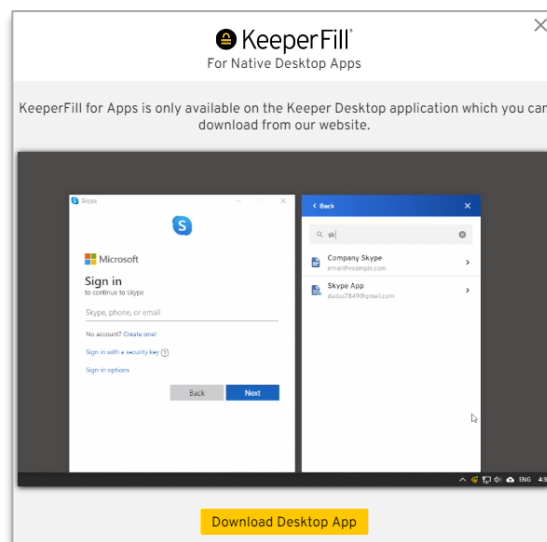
KeeperFill®
For Native Desktop Apps

KeeperFill for Apps is only available on the Keeper Desktop application which you can download from our website.

Skype

Microsoft

Sign in
to continue to Skype

Skype, phone, or email

No account? Create one!

Sign in with a security key

Sign in options

Back
Next

< Back

sk

Company Skype
email@example.com

Skype App
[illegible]@gmail.com

ENG

Download Desktop App